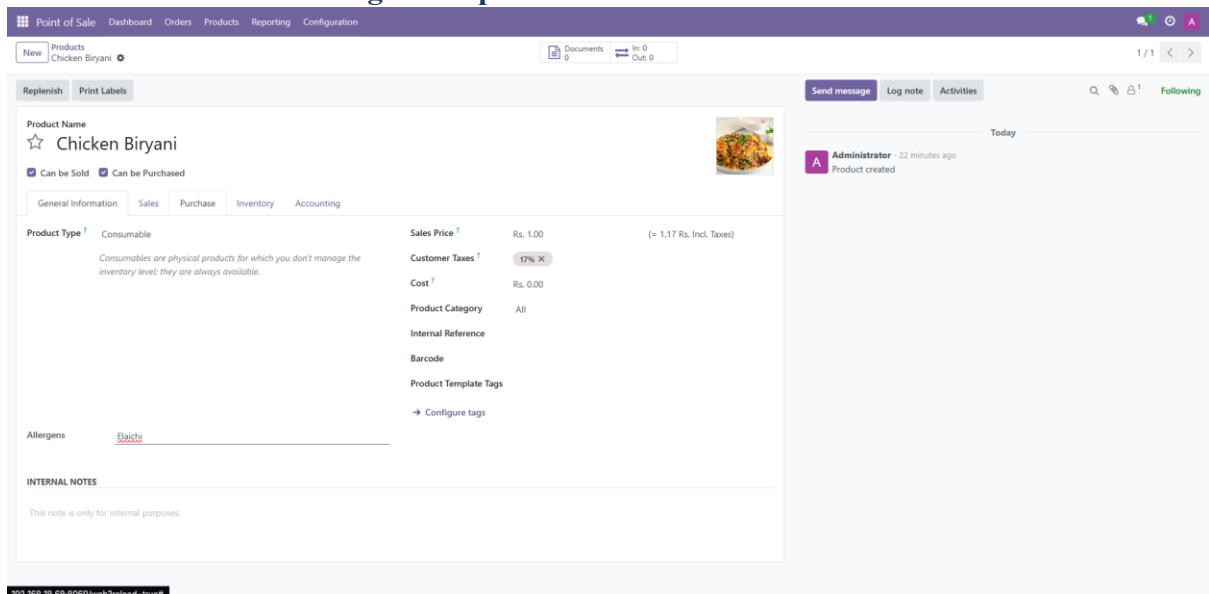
Point of Sale Dashboard Orders Products Reporting Configuration

1 A

New Products
Chicken Biryani

Documents 0 In: 0 Out: 0

1 / 1 < >

Replenish Print Labels

Send message Log note Activities

1 Following

Product Name
☆ Chicken Biryani

Can be Sold Can be Purchased

General Information Sales Purchase Inventory Accounting

Product Type ? Consumable

Consumables are physical products for which you don't manage the inventory level: they are always available.

Sales Price ? Rs. 1.00 (= 1.17 Rs. Incl. Taxes)

Customer Taxes ? 17% ×

Cost ? Rs. 0.00

Product Category All

Internal Reference

Barcode

Product Template Tags

→ Configure tags

Allergens Elaichi

INTERNAL NOTES

This note is only for internal purposes.

Today

A Administrator - 22 minutes ago
Product created

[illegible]